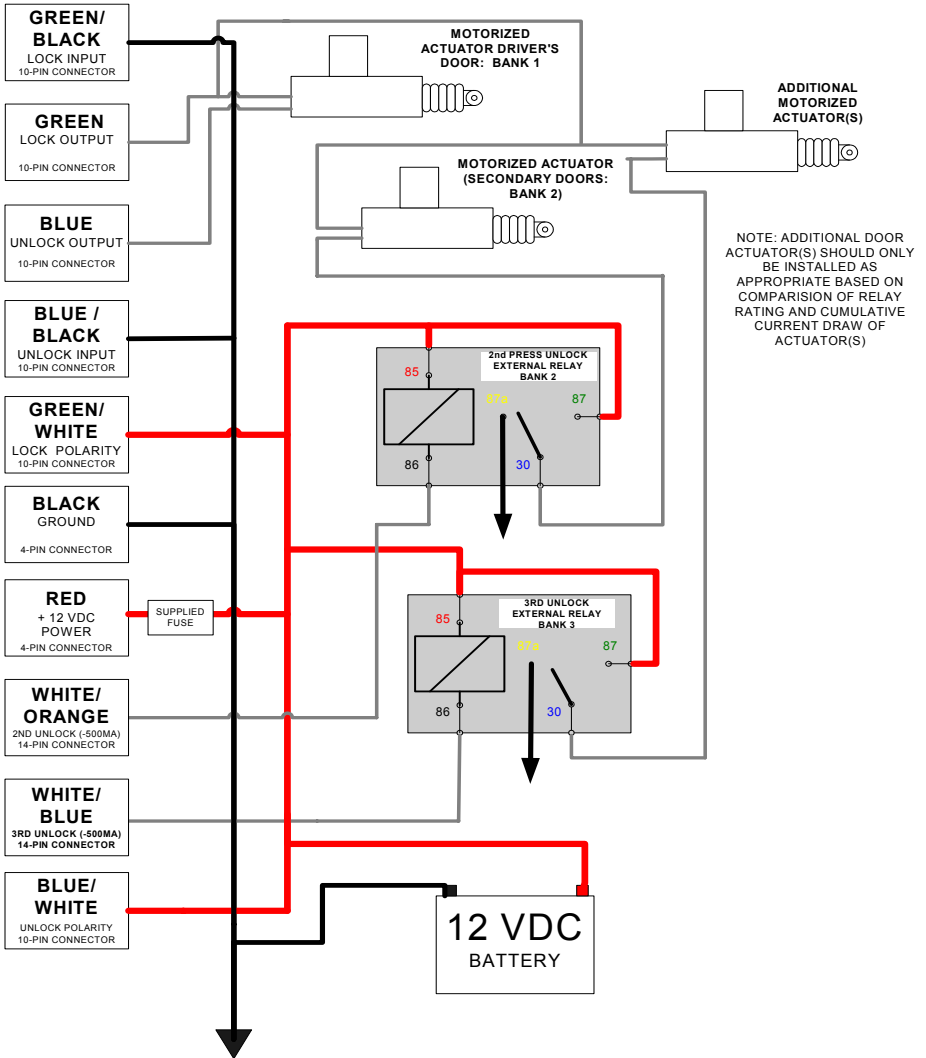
GREEN/ BLACK
LOCK INPUT
10-PIN CONNECTOR

GREEN
LOCK OUTPUT
10-PIN CONNECTOR

BLUE
UNLOCK OUTPUT
10-PIN CONNECTOR

BLUE / BLACK
UNLOCK INPUT
10-PIN CONNECTOR

GREEN/ WHITE
LOCK POLARITY
10-PIN CONNECTOR

BLACK
GROUND
4-PIN CONNECTOR

RED
+ 12 VDC
POWER
4-PIN CONNECTOR

SUPPLIED FUSE

WHITE/ ORANGE
2ND UNLOCK (-500MA)
14-PIN CONNECTOR

WHITE/ BLUE
3RD UNLOCK (-500MA)
14-PIN CONNECTOR

BLUE/ WHITE
UNLOCK POLARITY
10-PIN CONNECTOR

MOTORIZED ACTUATOR DRIVER'S DOOR: BANK 1

ADDITIONAL MOTORIZED ACTUATOR(S)

MOTORIZED ACTUATOR (SECONDARY DOORS: BANK 2)

NOTE: ADDITIONAL DOOR ACTUATOR(S) SHOULD ONLY BE INSTALLED AS APPROPRIATE BASED ON COMPARISION OF RELAY RATING AND CUMULATIVE CURRENT DRAW OF ACTUATOR(S)

2nd PRESS UNLOCK EXTERNAL RELAY BANK 2

85
87a
87
86
30

3RD UNLOCK EXTERNAL RELAY BANK 3

85
87a
87
86
30

12 VDC
BATTERY